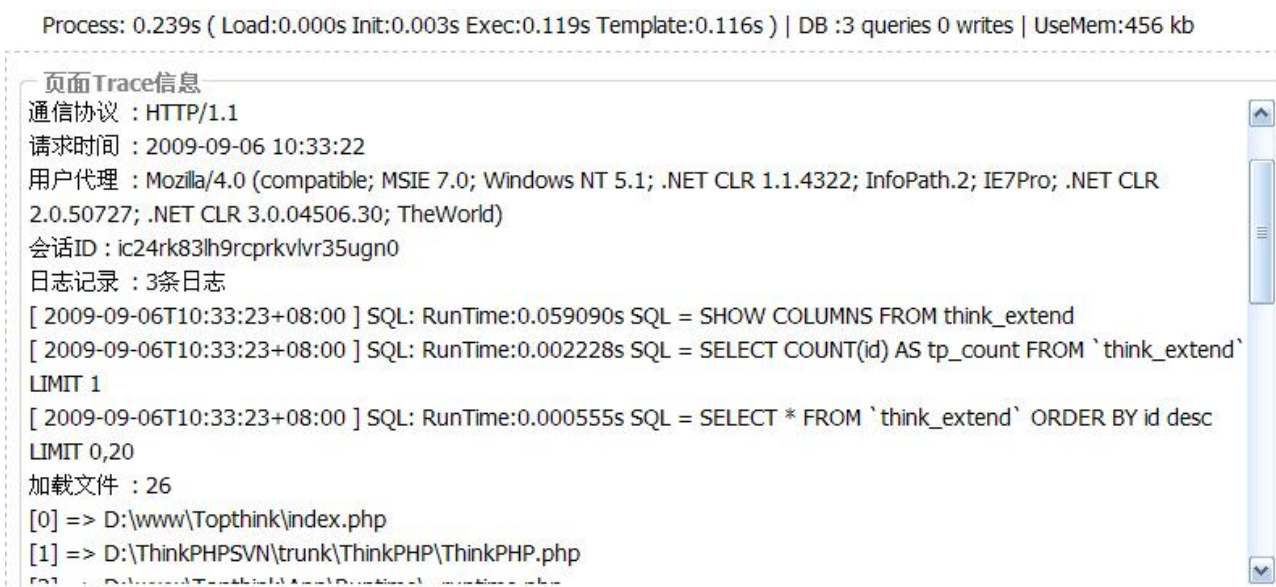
Process: 0.239s ( Load:0.000s Init:0.003s Exec:0.119s Template:0.116s ) | DB :3 queries 0 writes | UseMem:456 kb

页面Trace信息

通信协议 : HTTP/1.1
请求时间 : 2009-09-06 10:33:22
用户代理 : Mozilla/4.0 (compatible; MSIE 7.0; Windows NT 5.1; .NET CLR 1.1.4322; InfoPath.2; IE7Pro; .NET CLR 2.0.50727; .NET CLR 3.0.04506.30; TheWorld)
会话ID : ic24rk83lh9rcprkvlvr35ugn0
日志记录 : 3条日志
[ 2009-09-06T10:33:23+08:00 ] SQL: RunTime:0.059090s SQL = SHOW COLUMNS FROM think_extend
[ 2009-09-06T10:33:23+08:00 ] SQL: RunTime:0.002228s SQL = SELECT COUNT(id) AS tp_count FROM `think_extend` LIMIT 1
[ 2009-09-06T10:33:23+08:00 ] SQL: RunTime:0.000555s SQL = SELECT * FROM `think_extend` ORDER BY id desc LIMIT 0,20
加载文件 : 26
[0] => D:\www\Topthink\index.php
[1] => D:\ThinkPHPSVN\trunk\ThinkPHP\ThinkPHP.php
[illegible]